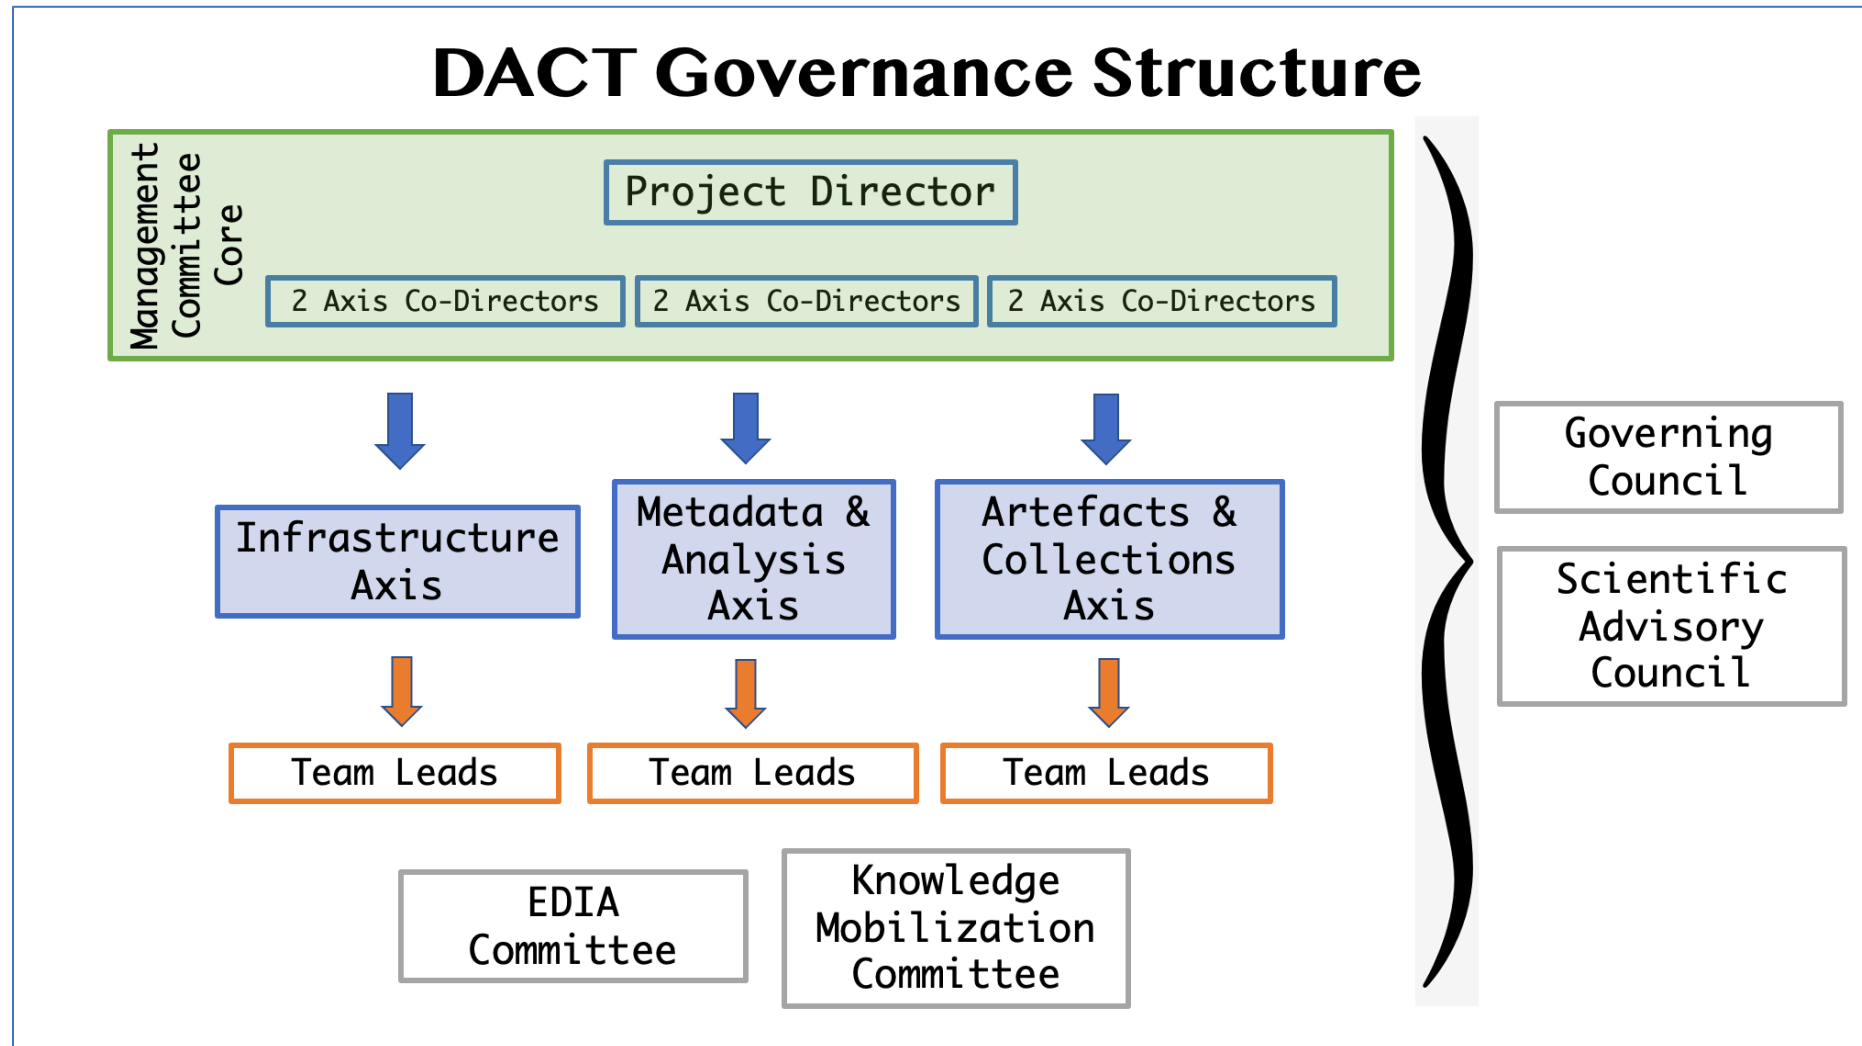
DACT Governance Structure

Management Committee Core

Project Director

2 Axis Co-Directors

2 Axis Co-Directors

2 Axis Co-Directors

Infrastructure Axis

Metadata & Analysis Axis

Artefacts & Collections Axis

Team Leads

Team Leads

Team Leads

EDIA Committee

Knowledge Mobilization Committee

Governing Council

Scientific Advisory Council